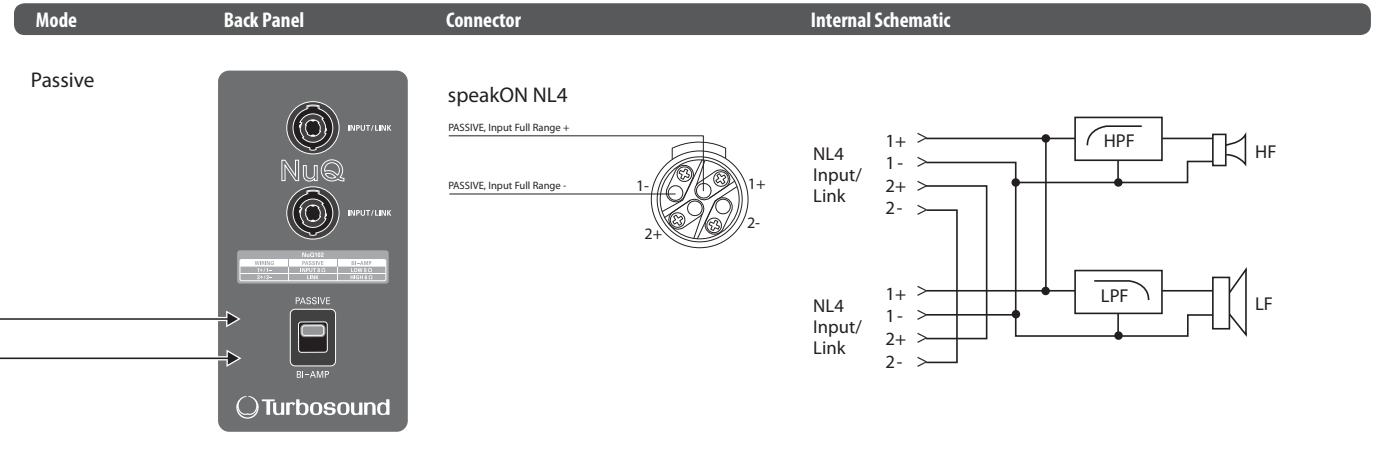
| Mode | Back Panel | Connector | Internal Schematic |
|---|---|---|---|

Passive

INPUT/LINK

NuQ

INPUT/LINK

| NuQ102 | | |
|---|---|---|
| WIRING | PASSIVE | BI-AMP |
| 1+/1- | INPUT 8 Ω | LOW 8 Ω |
| 2+/2- | LINK | HIGH 8 Ω |

PASSIVE

BI-AMP

Turbosound

speakON NL4

PASSIVE, Input Full Range +

PASSIVE, Input Full Range -

1-

1+

2-

2+

NL4 Input/ Link

1+
1-
2+
2-

HPF

HF

NL4 Input/ Link

1+
1-
2+
2-

LPF

LF